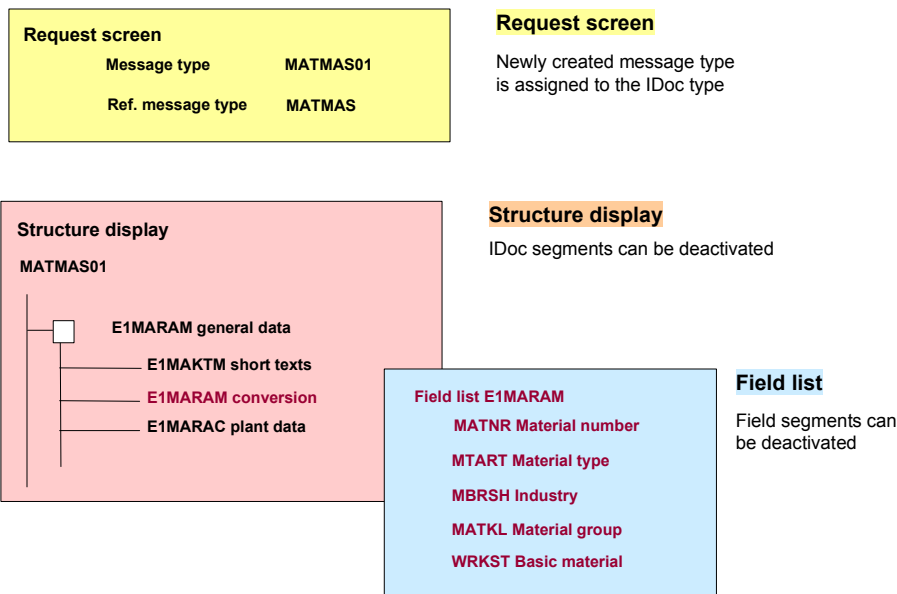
Request screen

Message type MATMAS01

Ref. message type MATMAS

Request screen

Newly created message type is assigned to the IDoc type

Structure display

MATMAS01

E1MARAM general data

E1MAKTM short texts

E1MARAM conversion

E1MARAC plant data

Structure display

IDoc segments can be deactivated

Field list E1MARAM

MATNR Material number

MTART Material type

MBRSH Industry

MATKL Material group

WRKST Basic material

Field list

Field segments can be deactivated